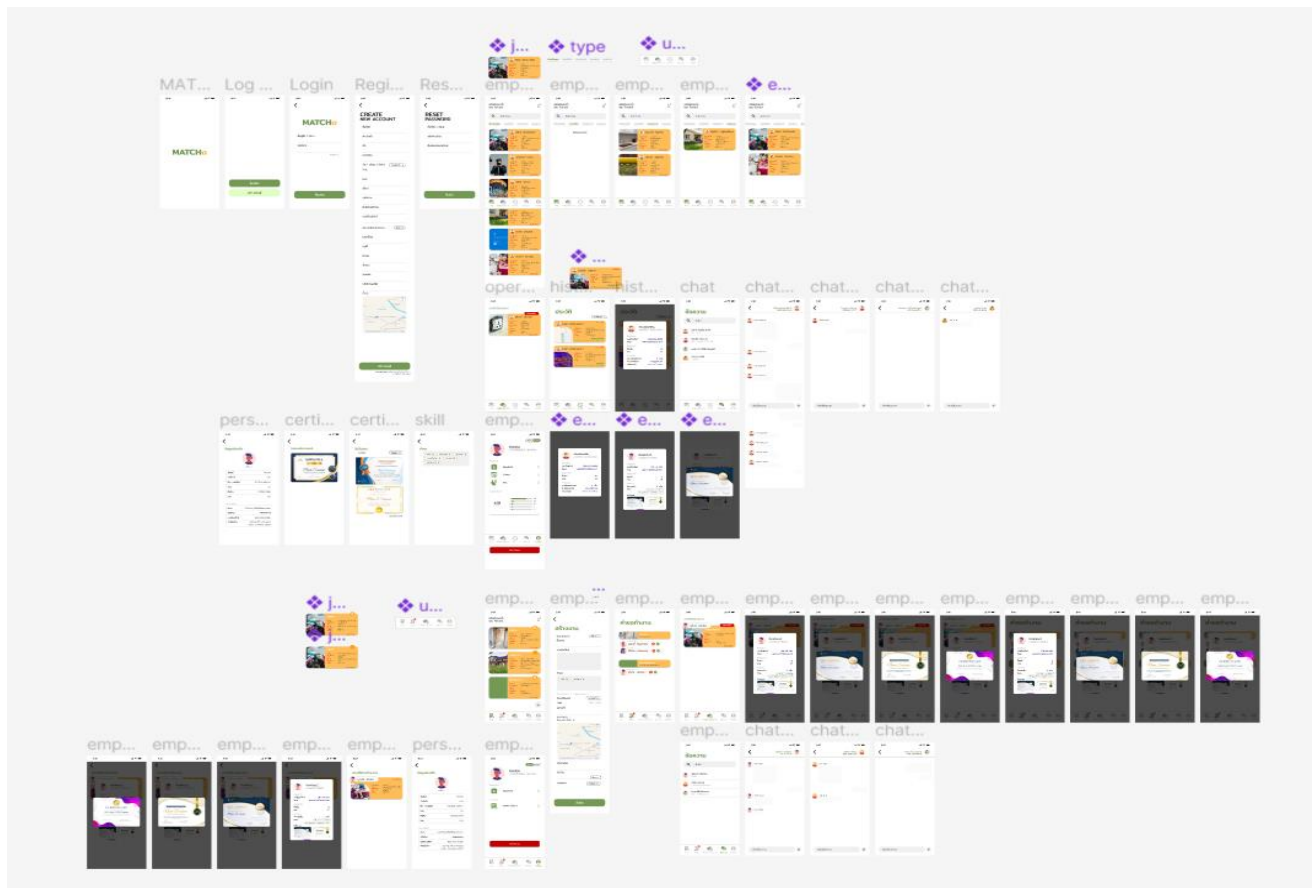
❖ j... ❖ type ❖ u...

MAT... Log ... Login Regi... Res... emp... emp... emp... emp... ❖ e...

MATCH

MATCH

CREATE NEW ACCOUNT

RESET PASSWORD

❖ ...

oper... his... hist... chat chat... chat... chat... chat...

pers... certi... certi... skill emp... ❖ e... ❖ e... ❖ e...

❖ j... ❖ u...

emp... emp... emp... emp... emp... emp... emp... emp... emp... emp... emp... emp...

emp... emp... emp... emp... emp... pers... emp... emp... chat... chat... chat...